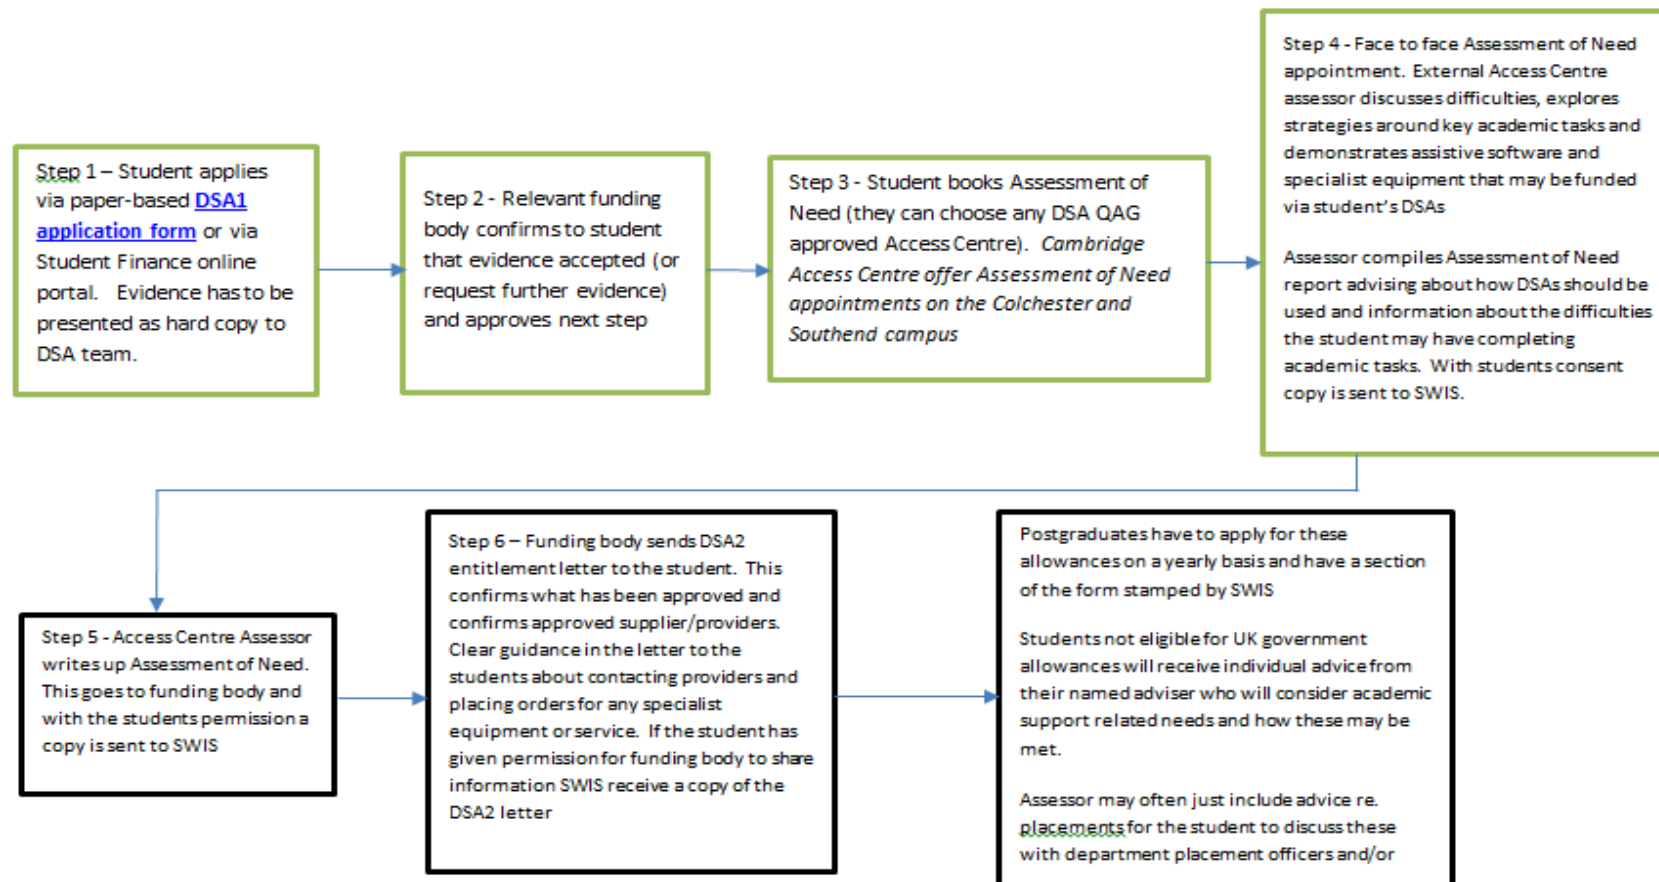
Step 1 – Student applies via paper-based DSA1 application form or via Student Finance online portal. Evidence has to be presented as hard copy to DSA team.

Step 2 - Relevant funding body confirms to student that evidence accepted (or request further evidence) and approves next step

Step 3 - Student books Assessment of Need (they can choose any DSA QAG approved Access Centre). Cambridge Access Centre offer Assessment of Need appointments on the Colchester and Southend campus

Step 4 - Face to face Assessment of Need appointment. External Access Centre assessor discusses difficulties, explores strategies around key academic tasks and demonstrates assistive software and specialist equipment that may be funded via student's DSAs

Assessor compiles Assessment of Need report advising about how DSAs should be used and information about the difficulties the student may have completing academic tasks. With students consent copy is sent to SWIS.

Step 5 - Access Centre Assessor writes up Assessment of Need. This goes to funding body and with the students permission a copy is sent to SWIS

Step 6 – Funding body sends DSA2 entitlement letter to the student. This confirms what has been approved and confirms approved supplier/providers. Clear guidance in the letter to the students about contacting providers and placing orders for any specialist equipment or service. If the student has given permission for funding body to share information SWIS receive a copy of the DSA2 letter

Postgraduates have to apply for these allowances on a yearly basis and have a section of the form stamped by SWIS

Students not eligible for UK government allowances will receive individual advice from their named adviser who will consider academic support related needs and how these may be met.

Assessor may often just include advice re. placements for the student to discuss these with department placement officers and/or